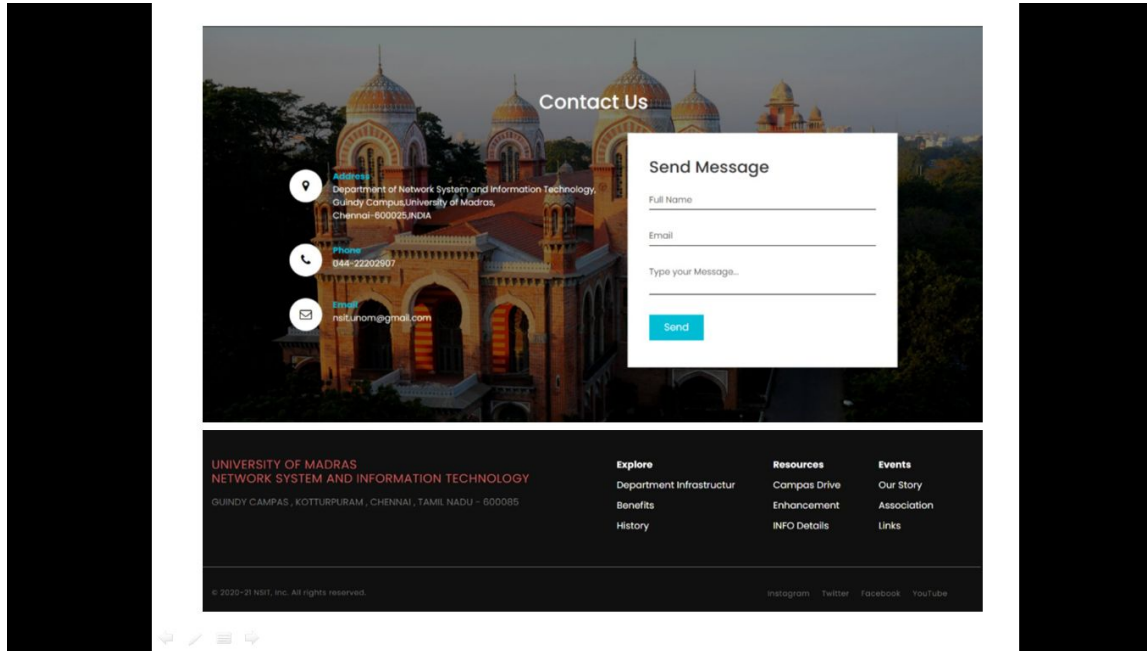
Contact Us

Address
Department of Network System and Information Technology, Guindy Campus,University of Madras, Chennai-600025,INDIA

Phone
044-22202907

Email
nsit.unom@gmail.com

Send Message

Full Name

Email

Type your Message...

Send

UNIVERSITY OF MADRAS
NETWORK SYSTEM AND INFORMATION TECHNOLOGY

GUINDY CAMPAS , KOTTURPURAM , CHENNAI , TAMIL NADU - 600085

Explore
Department Infrastructur
Benefits
History

Resources
Campas Drive
Enhancement
INFO Details

Events
Our Story
Association
Links

© 2020-21 NSIT, Inc. All rights reserved.

Instagram Twitter Facebook YouTube